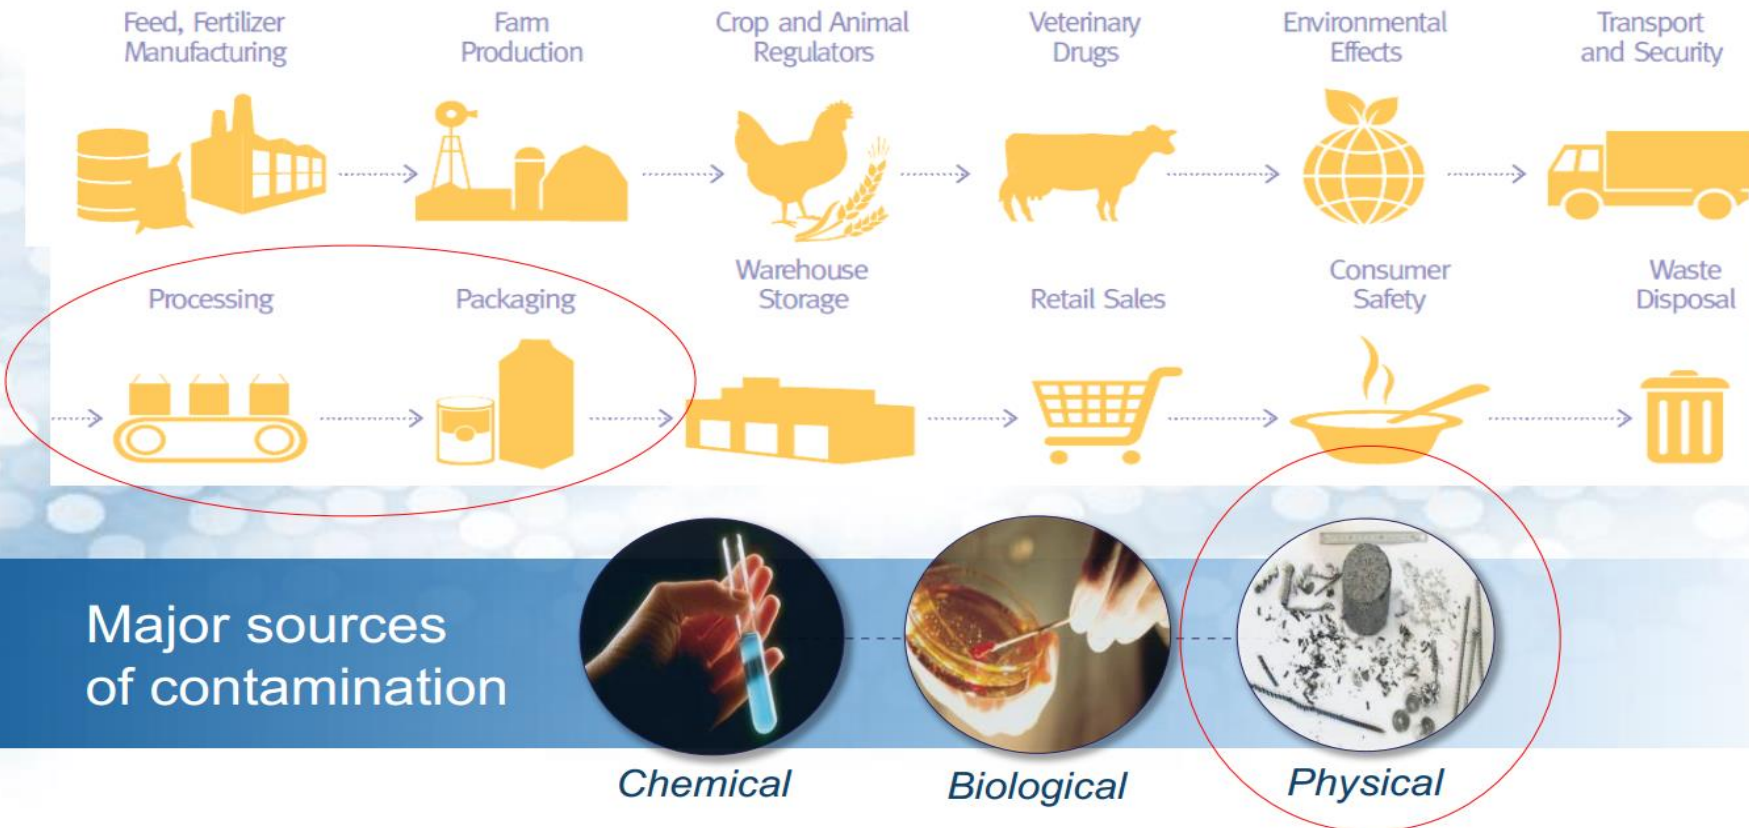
Feed, Fertilizer Manufacturing

Farm Production

Crop and Animal Regulators

Veterinary Drugs

Environmental Effects

Transport and Security

Processing

Packaging

Warehouse Storage

Retail Sales

Consumer Safety

Waste Disposal

Major sources of contamination

Chemical

Biological

Physical